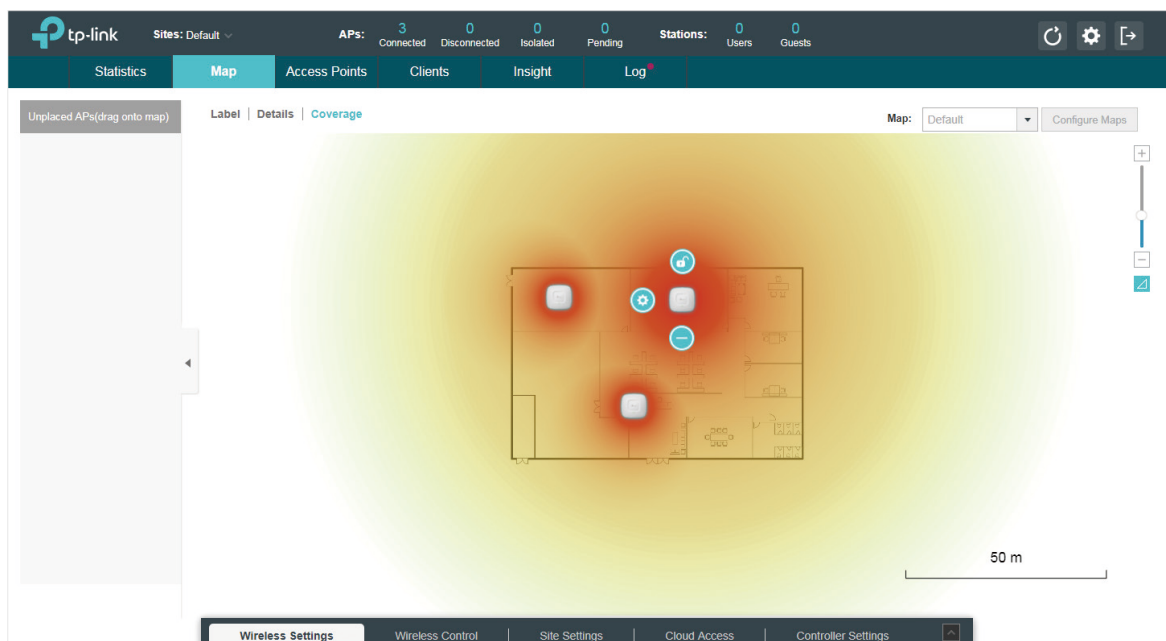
tp-link Sites: Default

APs: 3 Connected 0 Disconnected 0 Isolated 0 Pending Stations: 0 Users 0 Guests

Statistics Map Access Points Clients Insight Log

Unplaced APs(drag onto map)

Label | Details | Coverage

Map: Default Configure Maps

50 m

Wireless Settings | Wireless Control | Site Settings | Cloud Access | Controller Settings